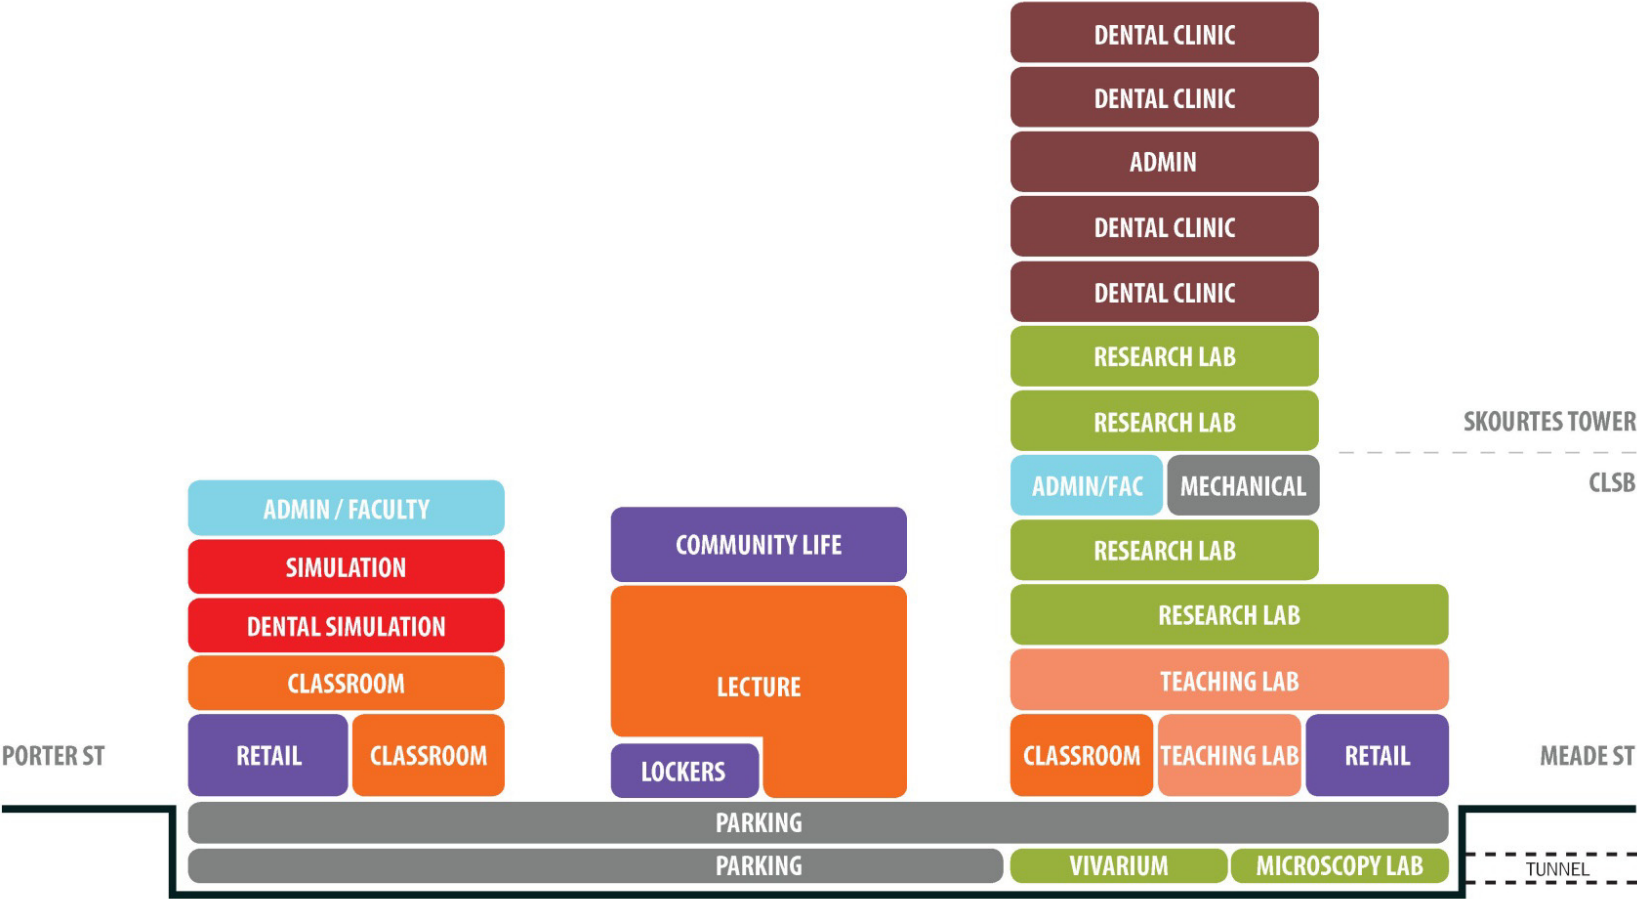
DENTAL CLINIC
DENTAL CLINIC
ADMIN
DENTAL CLINIC
DENTAL CLINIC
RESEARCH LAB
RESEARCH LAB
SKOURTES TOWER
ADMIN/FAC
MECHANICAL
CLSB
ADMIN / FACULTY
COMMUNITY LIFE
RESEARCH LAB
SIMULATION
DENTAL SIMULATION
RESEARCH LAB
CLASSROOM
LECTURE
TEACHING LAB
PORTER ST
RETAIL
CLASSROOM
LOCKERS
CLASSROOM
TEACHING LAB
RETAIL
MEADE ST
PARKING
PARKING
VIVARIUM
MICROSCOPY LAB
TUNNEL